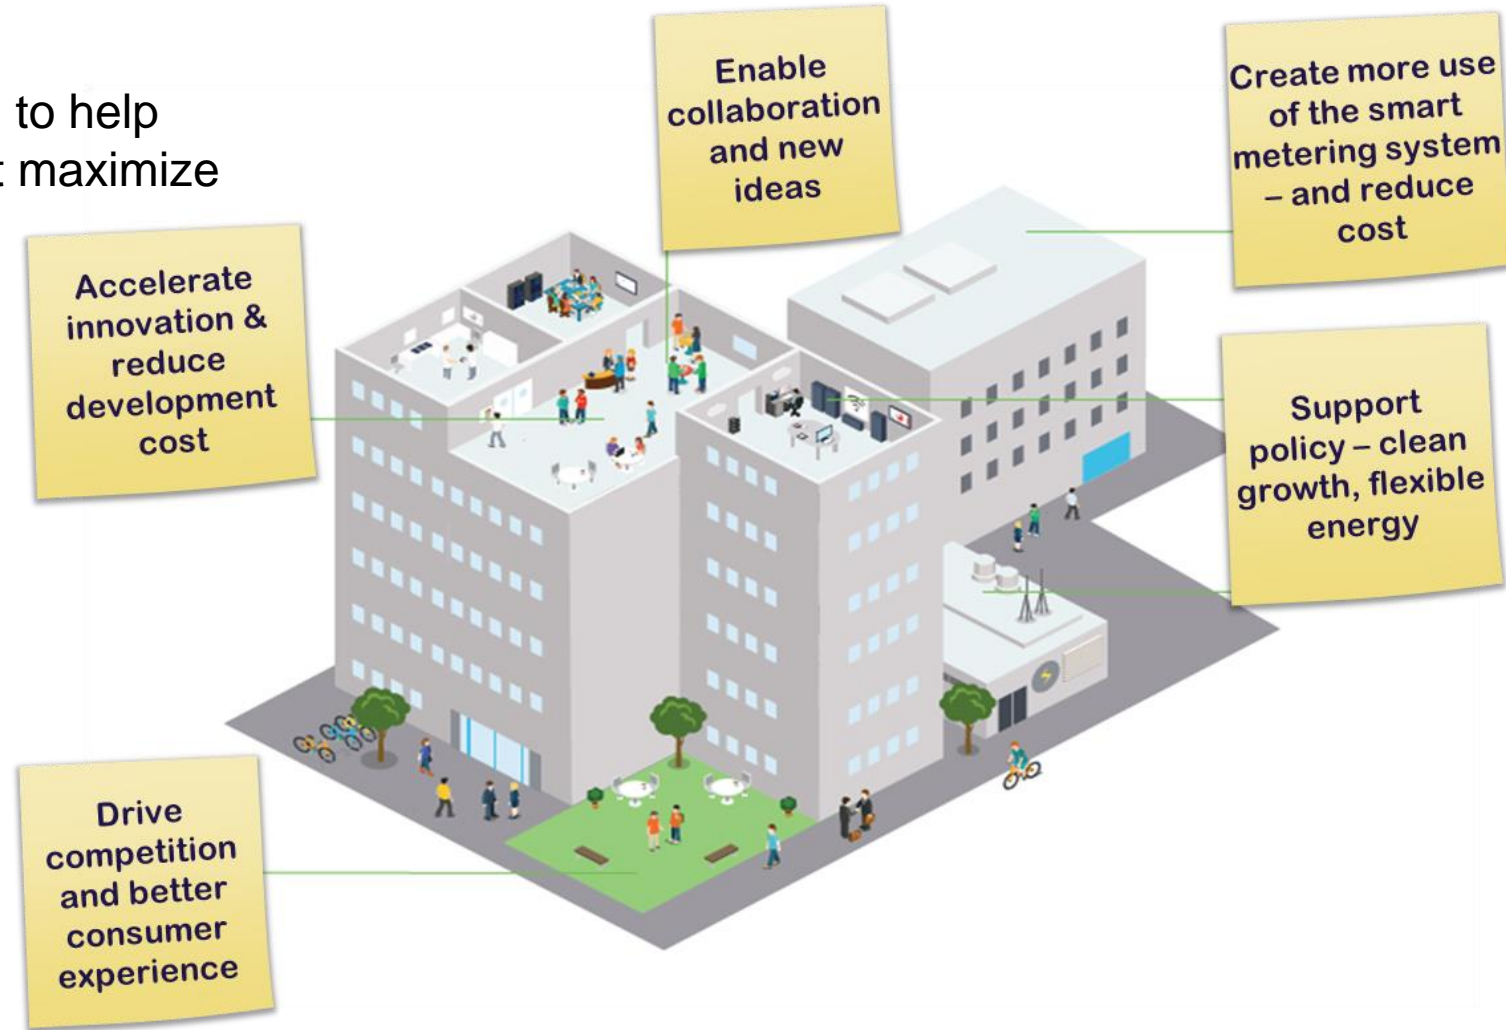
to help
maximize

Enable collaboration and new ideas

Create more use of the smart metering system – and reduce cost

Accelerate innovation & reduce development cost

Support policy – clean growth, flexible energy

Drive competition and better consumer experience